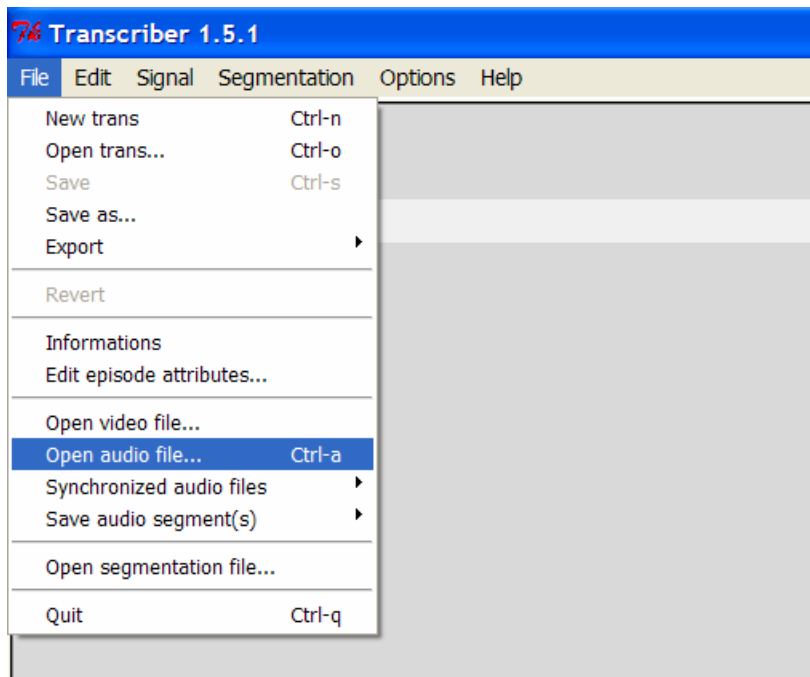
Tk Transcriber 1.5.1

File Edit Signal Segmentation Options Help

New trans Ctrl-n
Open trans... Ctrl-o
Save Ctrl-s
Save as...
Export

Revert

Informations
Edit episode attributes...

Open video file...
Open audio file... Ctrl-a
Synchronized audio files
Save audio segment(s)

Open segmentation file...

Quit Ctrl-q